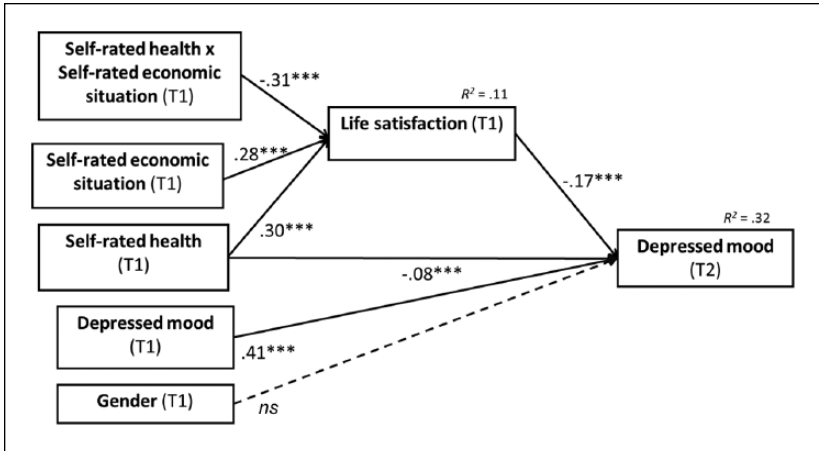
Self-rated health x Self-rated economic situation (T1)

-.31***

$R^2 = .11$

Life satisfaction (T1)

Self-rated economic situation (T1)

.28***

-.17***

$R^2 = .32$

Self-rated health (T1)

.30***

Depressed mood (T2)

-.08***

Depressed mood (T1)

.41***

Gender (T1)

*ns*